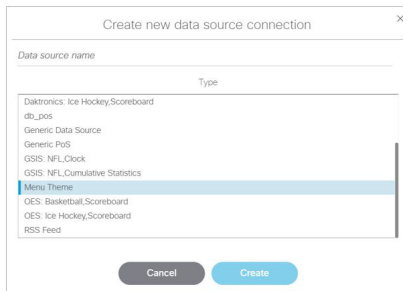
Create new data source connection

×

Data source name

Type

Daktronics: Ice Hockey,Scoreboard
db_pos
Generic Data Source
Generic PoS
GSIS: NFL,Clock
GSIS: NFL,Cumulative Statistics
Menu Theme
OES: Basketball,Scoreboard
OES: Ice Hockey,Scoreboard
RSS Feed

Cancel
Create